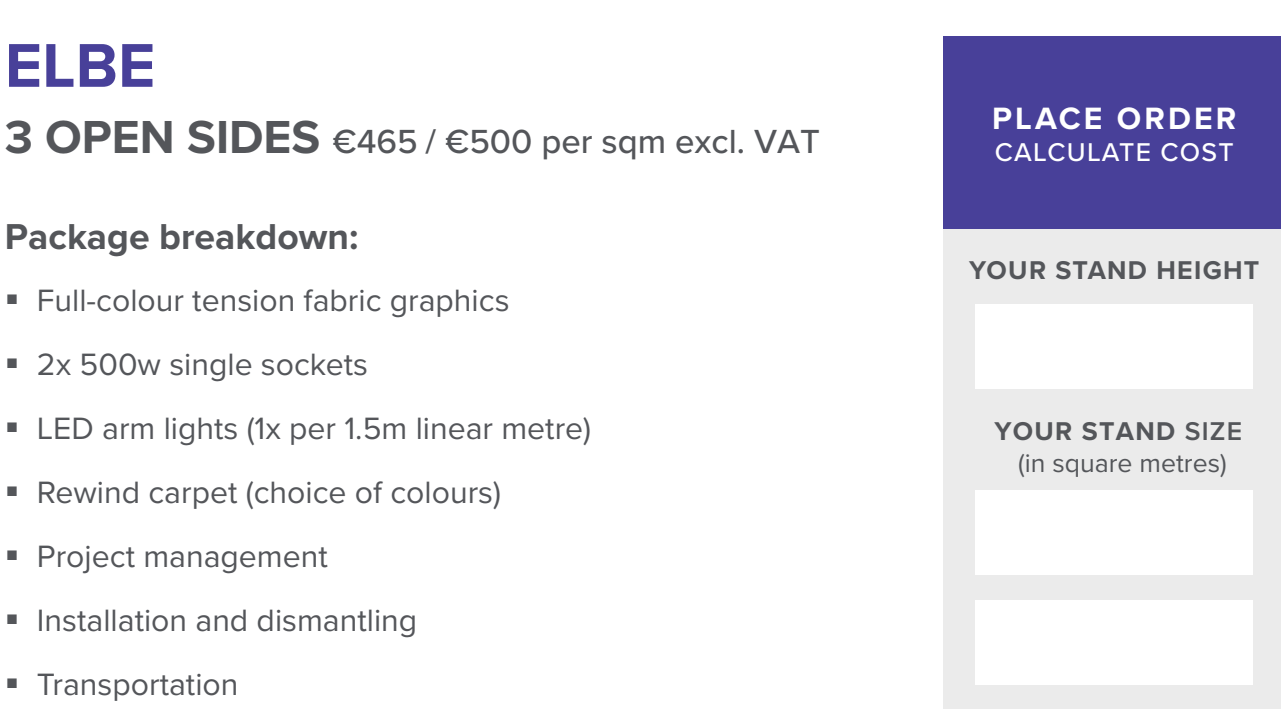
ELBE

3 OPEN SIDES €465 / €500 per sqm excl. VAT

Package breakdown:

- Full-colour tension fabric graphics
- 2x 500w single sockets
- LED arm lights (1x per 1.5m linear metre)
- Rewind carpet (choice of colours)
- Project management
- Installation and dismantling
- Transportation

PLACE ORDER
CALCULATE COST

YOUR STAND HEIGHT

YOUR STAND SIZE
(in square metres)